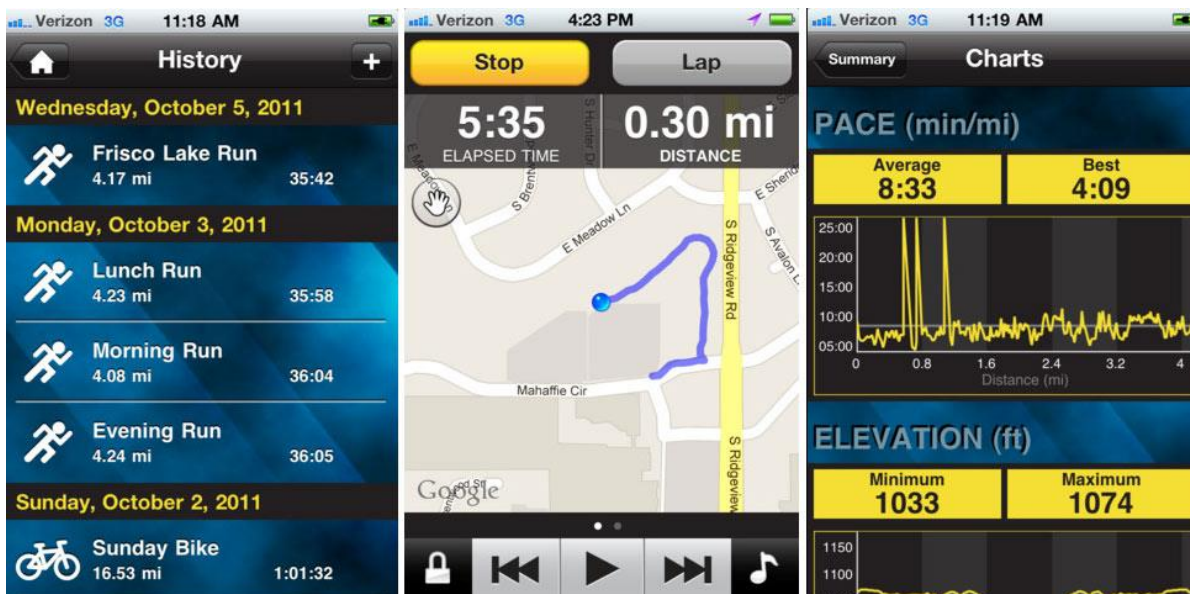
Verizon 3G 11:18 AM

History

+

Wednesday, October 5, 2011

Frisco Lake Run
4.17 mi 35:42

Monday, October 3, 2011

Lunch Run
4.23 mi 35:58

Morning Run
4.08 mi 36:04

Evening Run
4.24 mi 36:05

Sunday, October 2, 2011

Sunday Bike
16.53 mi 1:01:32

Verizon 3G 4:23 PM

Stop

Lap

5:35
ELAPSED TIME

0.30 mi
DISTANCE

S Hunter Dr
E Meadow
S Brent
E Meadow Ln
S Ridgeview Rd
E Sheri
S Avalon L
Mahaffie Cir
S Ridgeview
Google

Verizon 3G 11:19 AM

Summary

Charts

PACE (min/mi)

Average
8:33

Best
4:09

25:00
20:00
15:00
10:00
05:00
0 0.8 1.6 2.4 3.2 4
Distance (mi)

ELEVATION (ft)

Minimum
1033

Maximum
1074

1150
1100